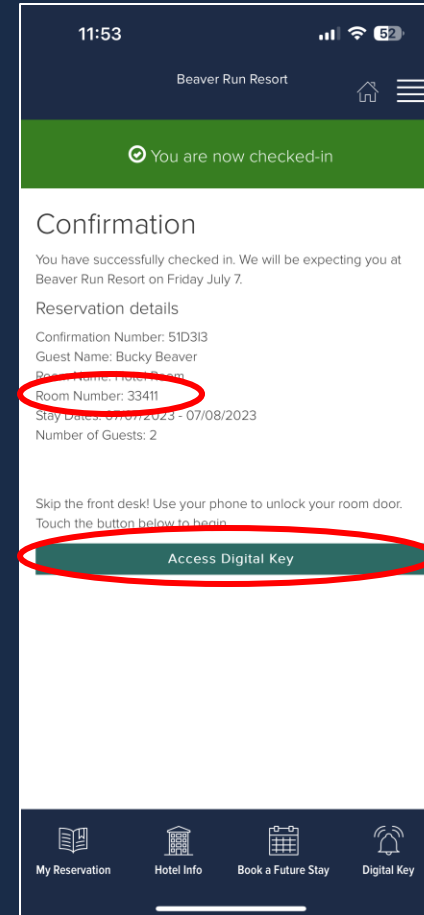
11:53

52

Beaver Run Resort

You are now checked-in

Confirmation

You have successfully checked in. We will be expecting you at Beaver Run Resort on Friday July 7.

Reservation details

Confirmation Number: 51D3I3
Guest Name: Bucky Beaver
Room Name: Hotel Room
Room Number: 33411
Stay Dates: 07/07/2023 - 07/08/2023
Number of Guests: 2

Skip the front desk! Use your phone to unlock your room door. Touch the button below to begin.

Access Digital Key

My Reservation
Hotel Info
Book a Future Stay
Digital Key